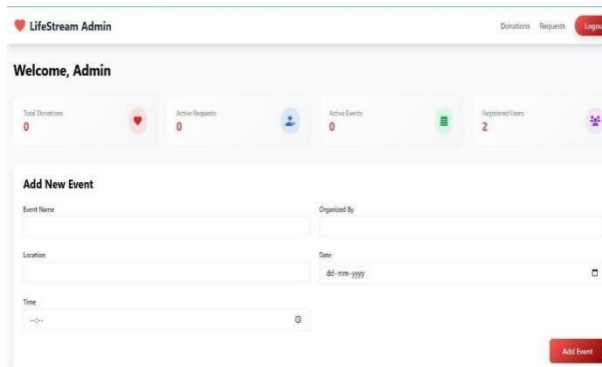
LifeStream Admin

Donations Requests Logou

Welcome, Admin

Total Donations
0

Active Requests
0

Active Events
0

Registered Users
2

Add New Event

Event Name

Organized By

Location

Date
dd-mm-yyyy

Time
--:--

Add Event